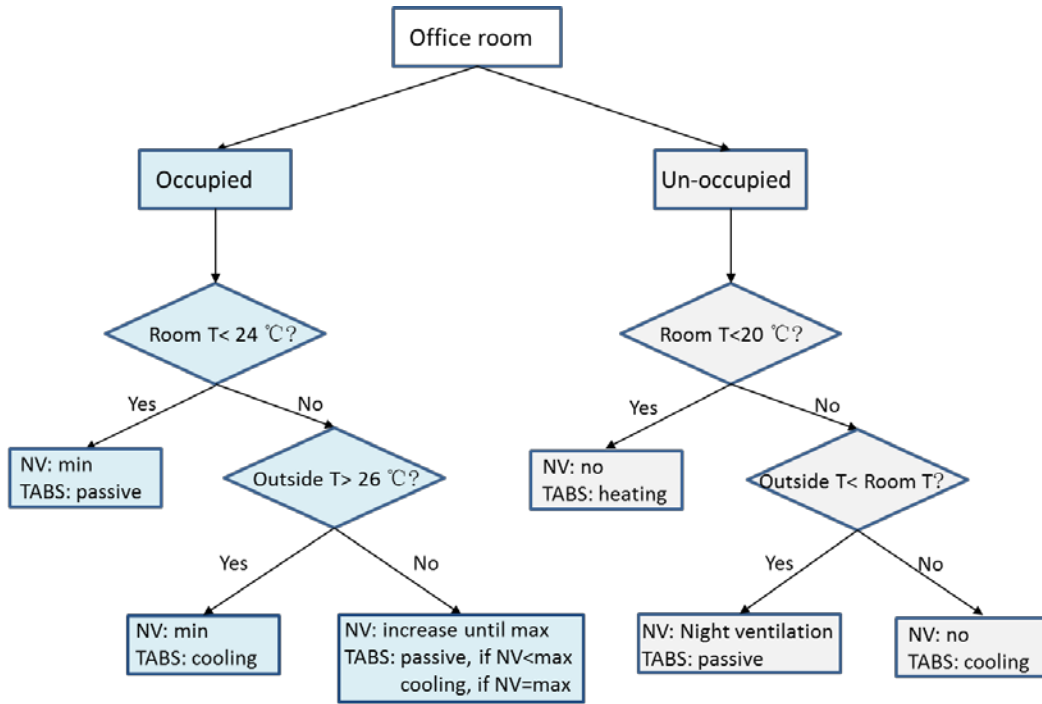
Office room

Occupied

Un-occupied

Room T< 24 ℃?

Room T<20 ℃?

Yes

No

Yes

No

NV: min
TABS: passive

Outside T> 26 ℃?

NV: no
TABS: heating

Outside T< Room T?

Yes

No

Yes

No

NV: min
TABS: cooling

NV: increase until max
TABS: passive, if NV<max
cooling, if NV=max

NV: Night ventilation
TABS: passive

NV: no
TABS: cooling